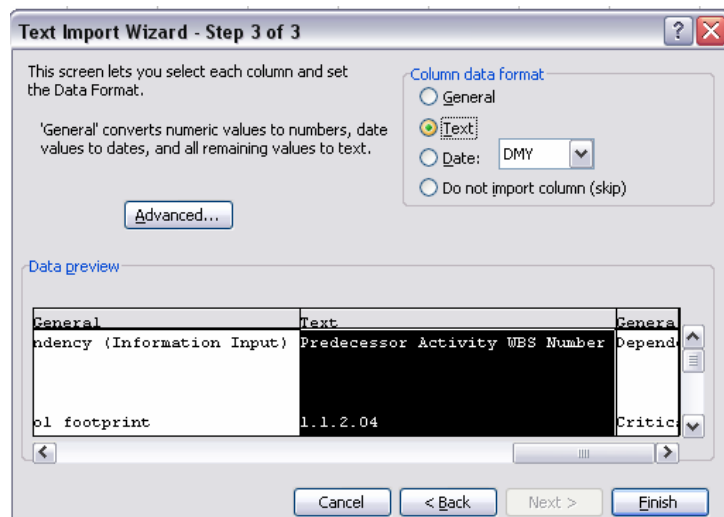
Text Import Wizard - Step 3 of 3

This screen lets you select each column and set the Data Format.

'General' converts numeric values to numbers, date values to dates, and all remaining values to text.

Advanced...

Column data format
General
Text
Date: DMY
Do not import column (skip)

Data preview

| General | Text | Genera |
|---|---|---|
| ndency (Information Input) | Predecessor Activity WBS Number | Depend |
| ol footprint | 1.1.2.04 | Critic |

Cancel
< Back
Next >
Finish